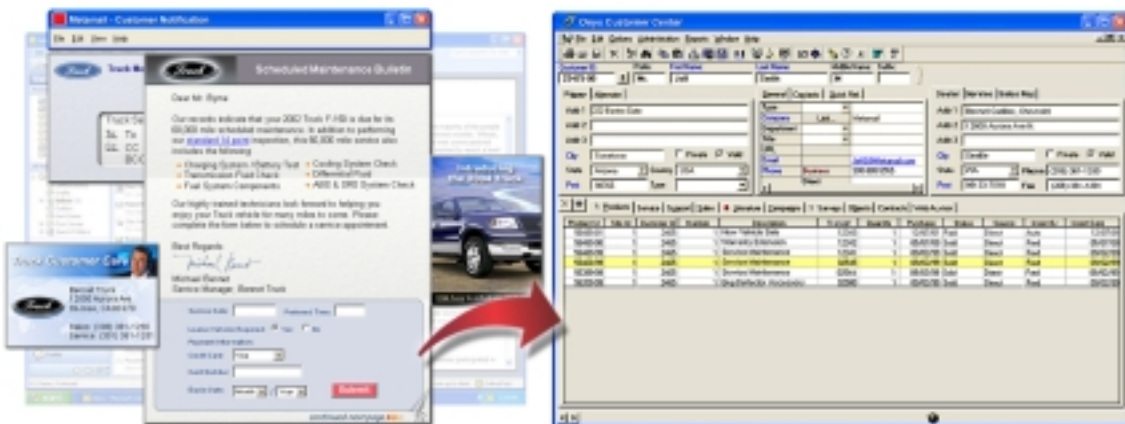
Metamail - Customer Notification

File Edit View Help

Scheduled Maintenance Bulletin

Dear Mr. Ryme

Our records indicate that your 2002 Truck F-150 is due for its 60,000 mile scheduled maintenance. In addition to performing our standard 32 point inspection, this 60,000 mile service also includes the following:

Changing System / Battery Test
Transmission Fluid Check
Fuel System Components
Cooling System Check
Differential Fluid
ABS & SRS System Check

Our highly trained technicians look forward to helping you enjoy your Truck vehicle for many miles to come. Please complete the form below to schedule a service appointment.

Best Regards

Michael Bennet
Service Manager, Bennet Truck

Submit

Bennet Customer Care

Bennet Truck

Onyx Customer Center

Products

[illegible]